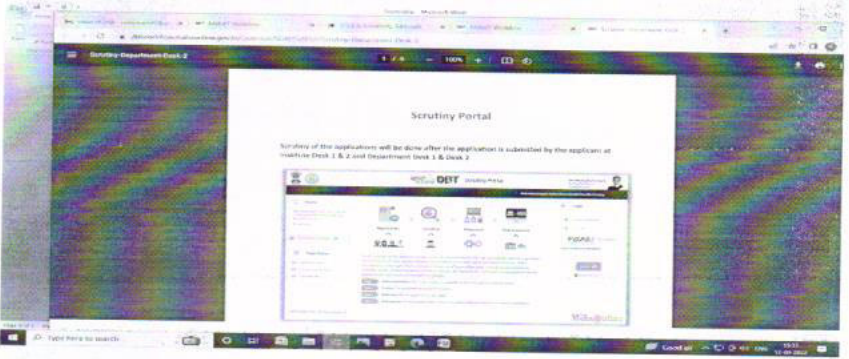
Scrutiny-Department Desk-2

100%

Scrutiny Portal

Scrutiny of the applications will be done after the application is submitted by the applicant at Institute Desk 1 & 2 and Department Desk 1 & Desk 2

DBT

Scrutiny Portal

MahaDBT

Type here to search

Good air